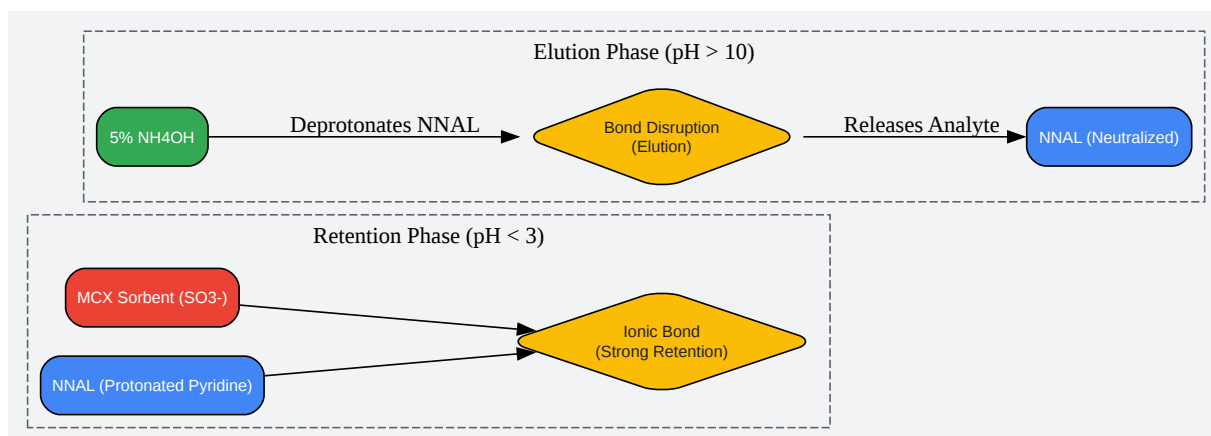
Elution Phase (pH > 10)

5% NH4OH

Deprotonates NNAL

Bond Disruption (Elution)

Releases Analyte

NNAL (Neutralized)

Retention Phase (pH < 3)

MCX Sorbent (SO3-)

NNAL (Protonated Pyridine)

Ionic Bond (Strong Retention)